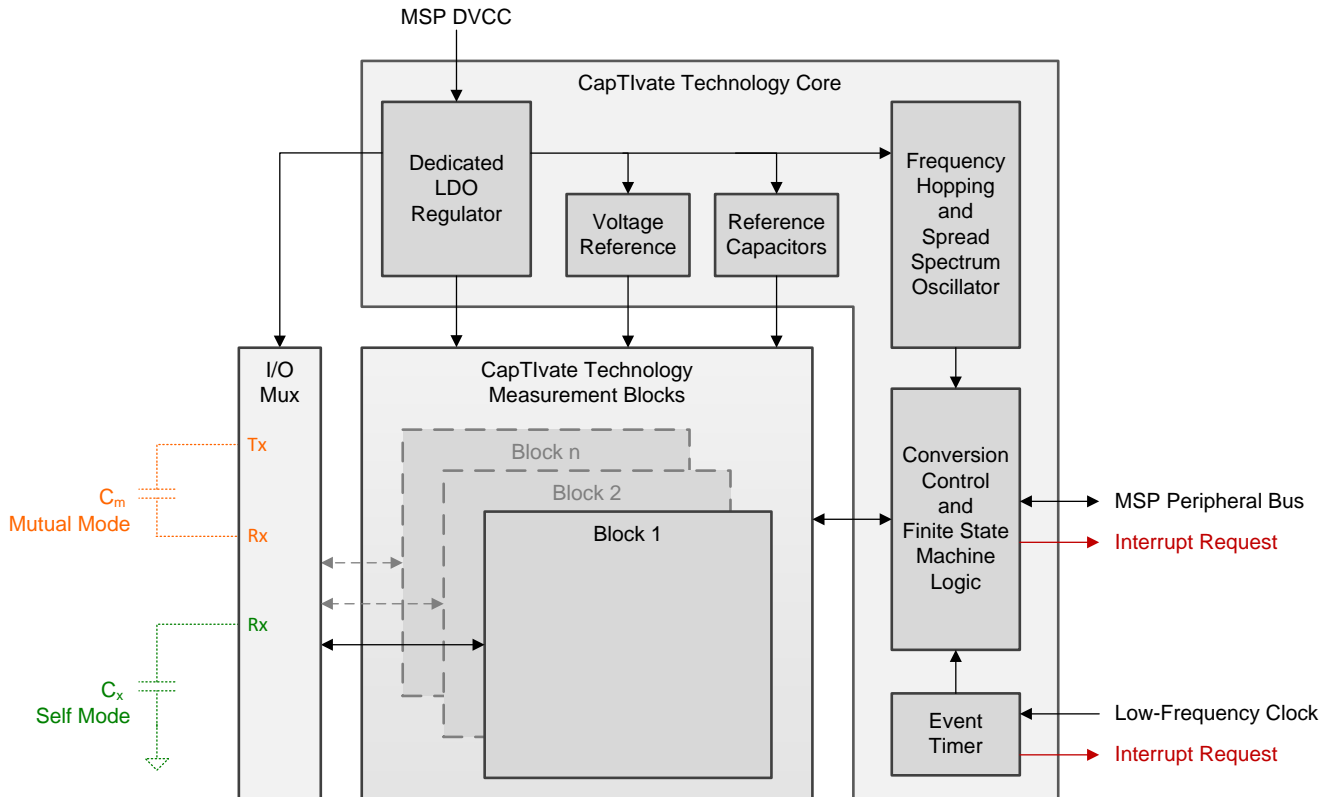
MSP DVCC

CapTIvate Technology Core

Dedicated LDO Regulator

Voltage Reference

Reference Capacitors

Frequency Hopping and Spread Spectrum Oscillator

I/O Mux

CapTIvate Technology Measurement Blocks

Block n

Block 2

Block 1

Conversion Control and Finite State Machine Logic

MSP Peripheral Bus

Interrupt Request

Tx

$C_m$
Mutual Mode

Rx

Rx

$C_x$
Self Mode

Event Timer

Low-Frequency Clock

Interrupt Request